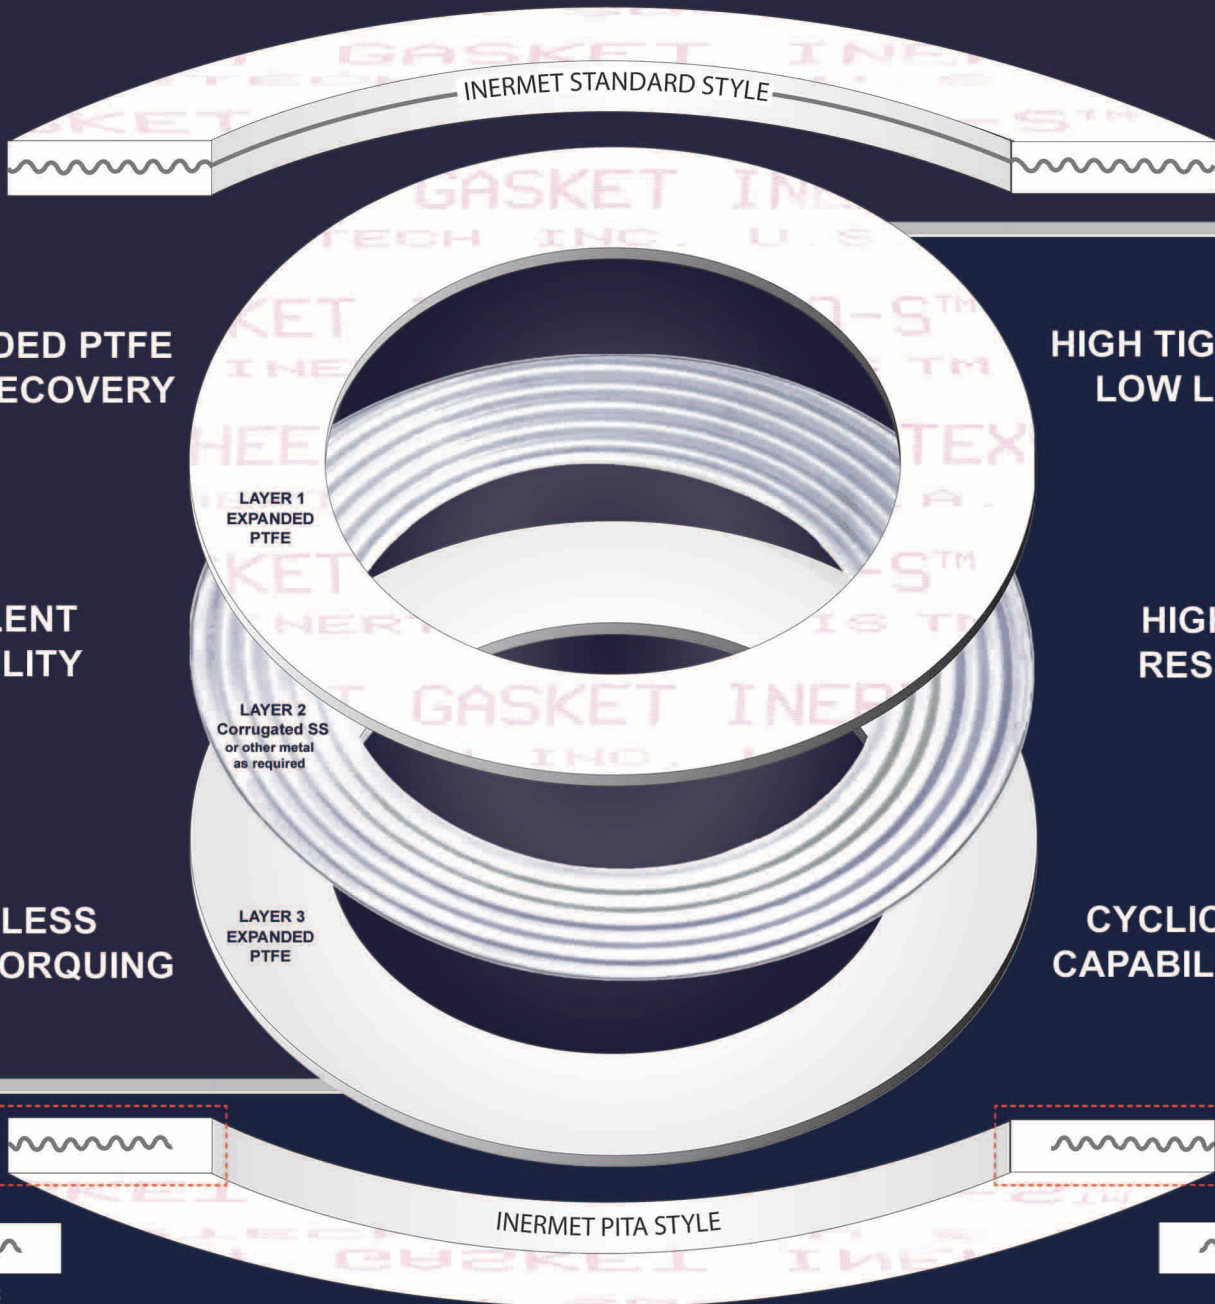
INERMET STANDARD STYLE

DED PTFE
ECOVERY

HIGH TIG
LOW L

LAYER 1
EXPANDED
PTFE

LENT
LITY

HIG
RES

LAYER 2
Corrugated SS
or other metal
as required

LESS
ORQUING

CYCLIC
CAPABIL

LAYER 3
EXPANDED
PTFE

INERMET PITA STYLE